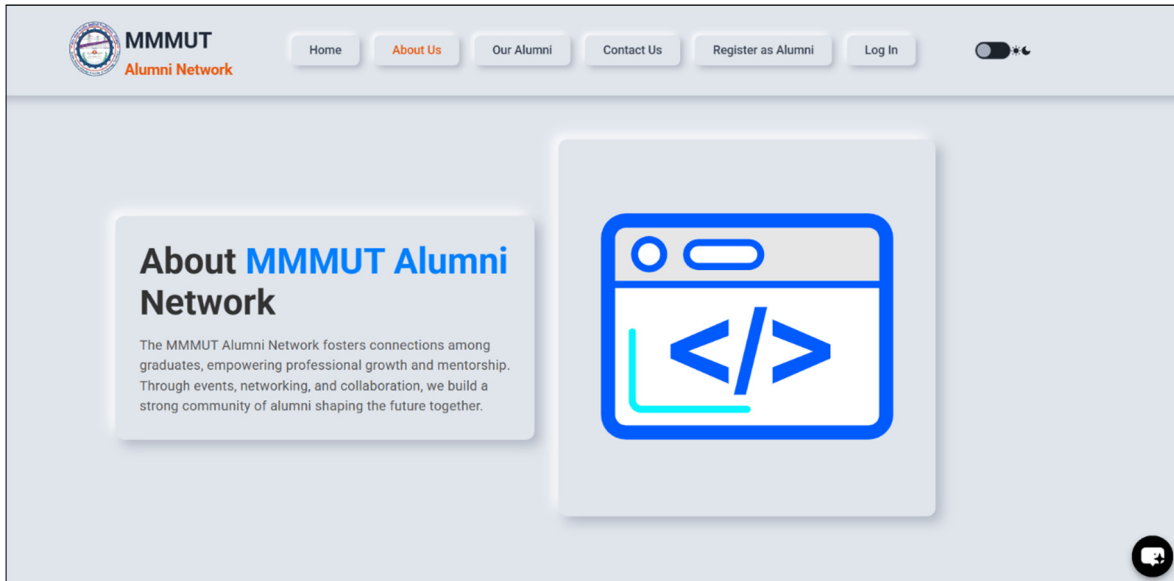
MMMUT
Alumni Network

Home
About Us
Our Alumni
Contact Us
Register as Alumni
Log In

About MMMUT Alumni Network

The MMMUT Alumni Network fosters connections among graduates, empowering professional growth and mentorship. Through events, networking, and collaboration, we build a strong community of alumni shaping the future together.

</>